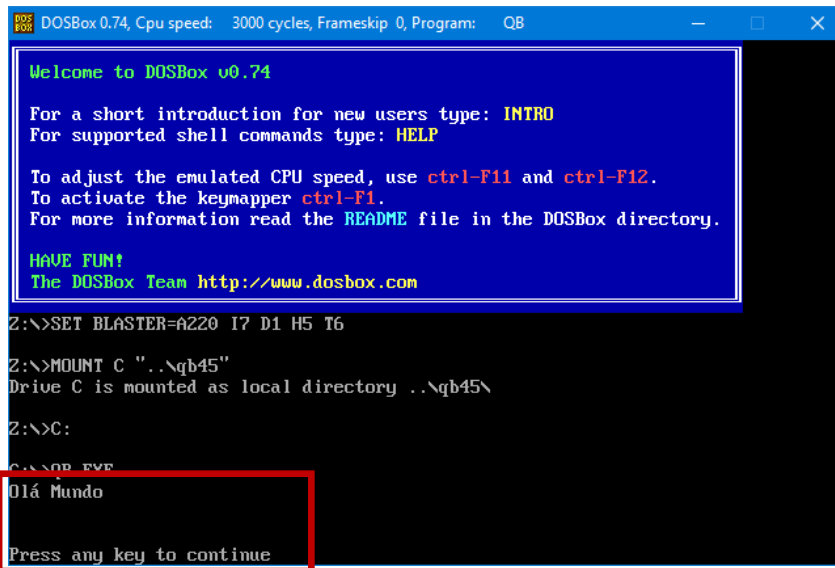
DOSBox 0.74, Cpu speed: 3000 cycles, Frameskip 0, Program: QB

Welcome to DOSBox v0.74

For a short introduction for new users type: INTRO
For supported shell commands type: HELP

To adjust the emulated CPU speed, use ctrl-F11 and ctrl-F12.
To activate the keymapper ctrl-F1.
For more information read the README file in the DOSBox directory.

HAVE FUN!
The DOSBox Team http://www.dosbox.com

Z:\>SET BLASTER=A220 I7 D1 H5 T6

Z:\>MOUNT C "..\qb45"
Drive C is mounted as local directory ..\qb45\

Z:\>C:

C:\>QB.EXE
Olá Mundo

Press any key to continue